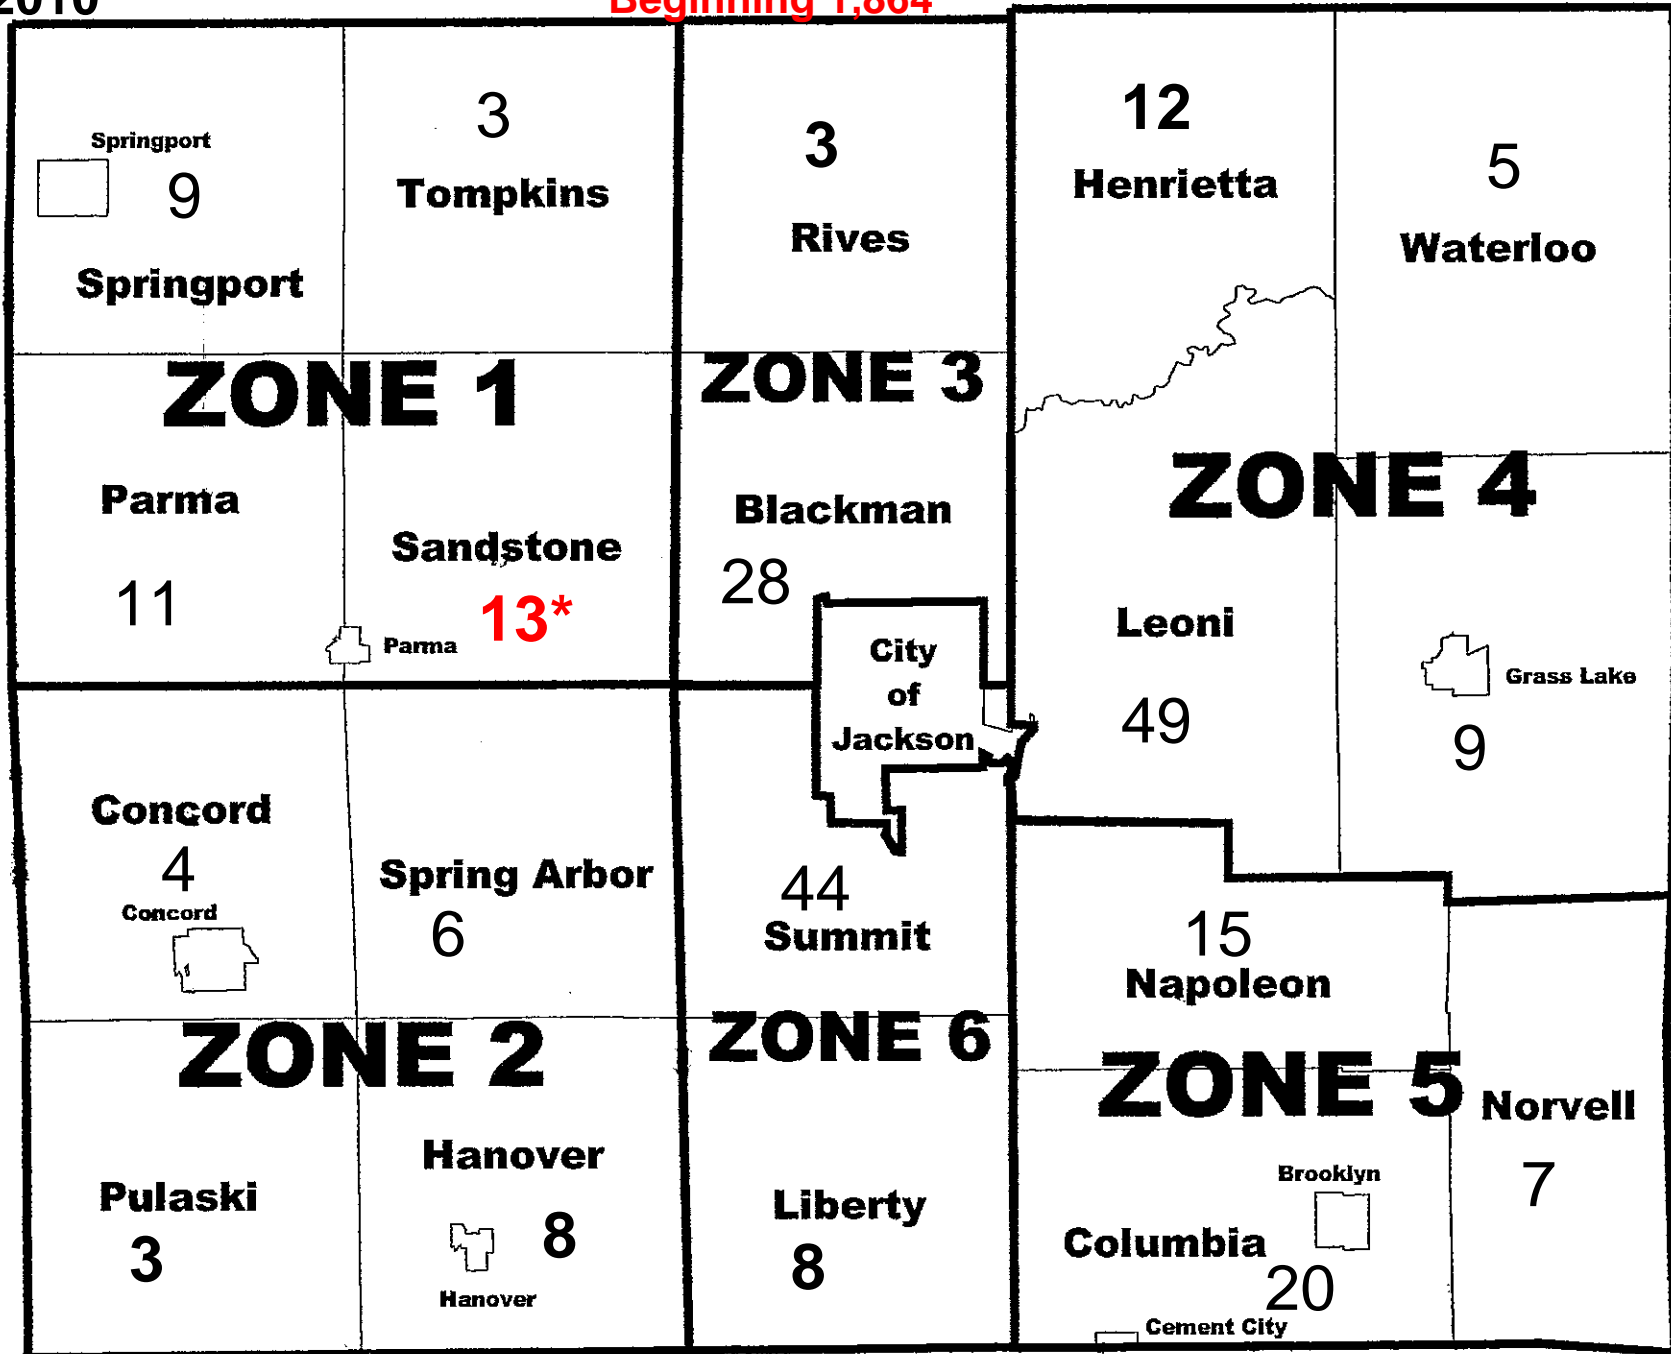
2010
Beginning 1,864

Springport
9
Springport

3
Tompkins

3
Rives

12
Henrietta

5
Waterloo

ZONE 1

ZONE 3

ZONE 4

Parma
11

Sandstone
Parma
13*

Blackman
28

City of Jackson

Leoni
49

Grass Lake
9

Concord
4
Concord

Spring Arbor
6

44
Summit

15
Napoleon

ZONE 2

ZONE 6

ZONE 5

Norvell
7

Pulaski
3

Hanover
8
Hanover

Liberty
8

Brooklyn
Columbia
20
Cement City